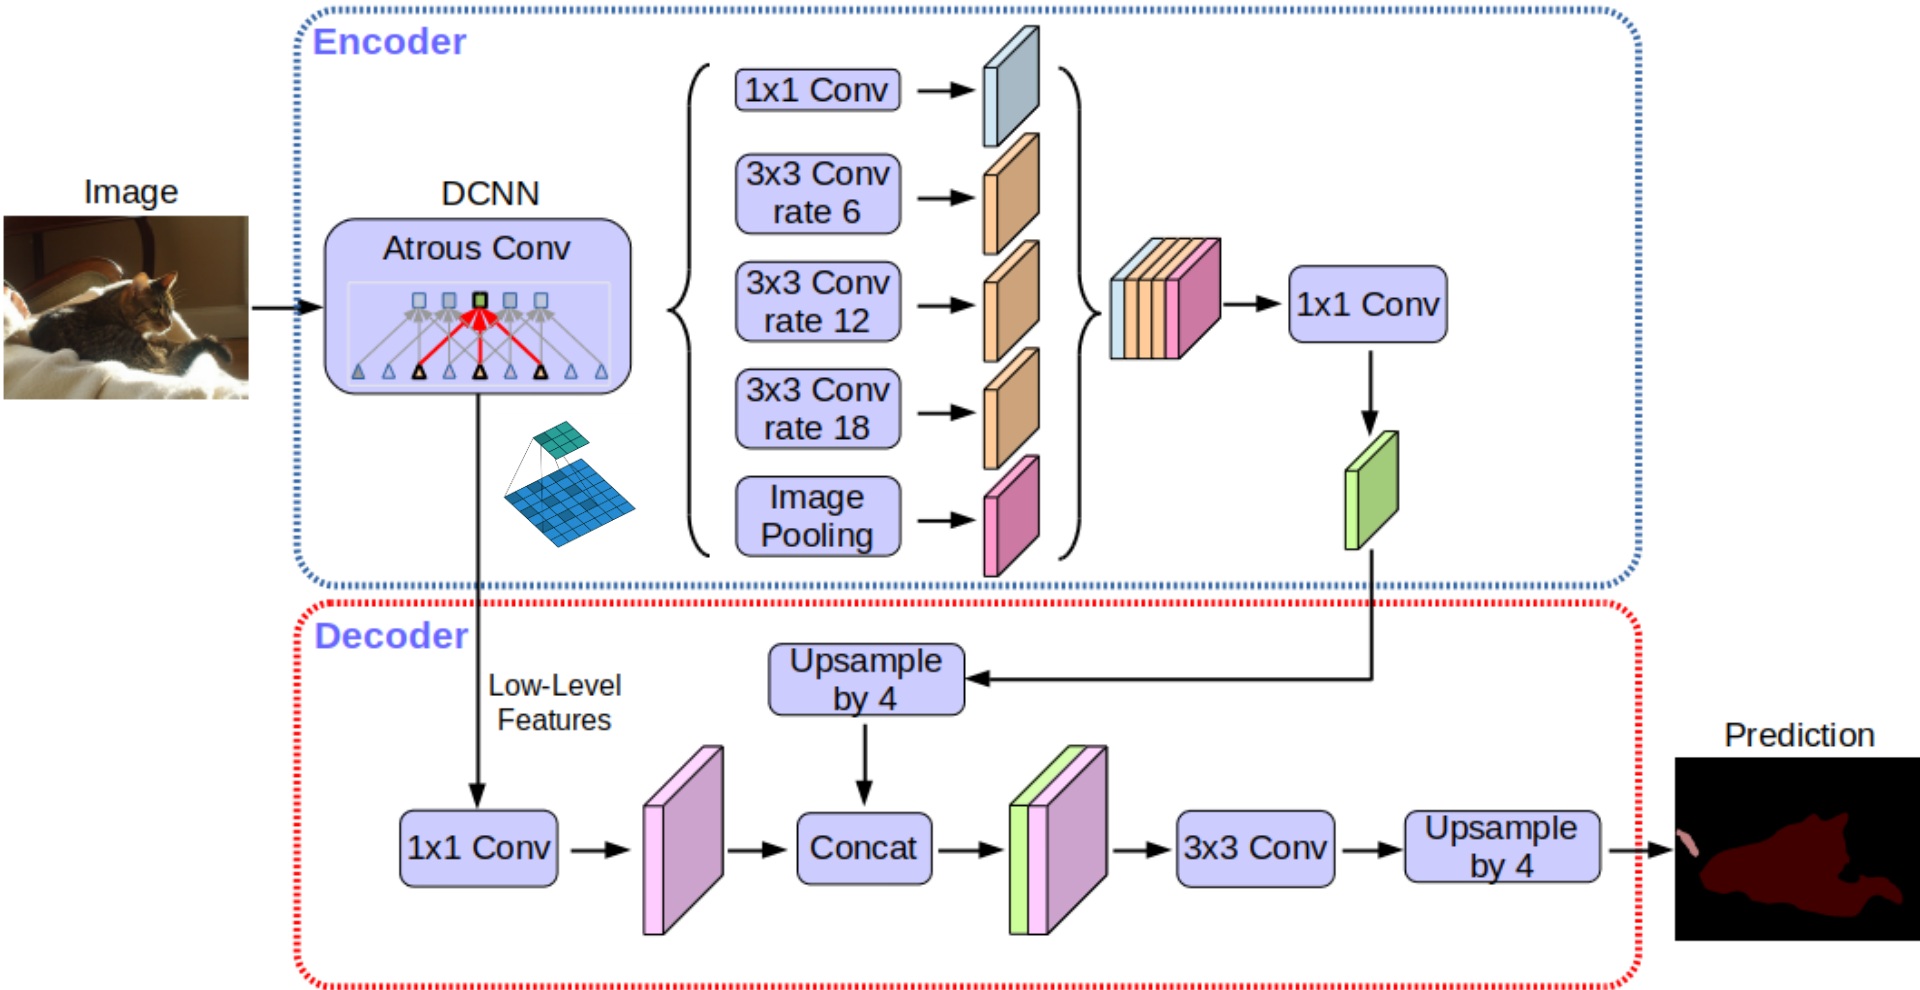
Encoder

Image

DCNN

Atrous Conv

1x1 Conv

3x3 Conv rate 6

3x3 Conv rate 12

3x3 Conv rate 18

Image Pooling

1x1 Conv

Decoder

Low-Level Features

Upsample by 4

1x1 Conv

Concat

3x3 Conv

Upsample by 4

Prediction